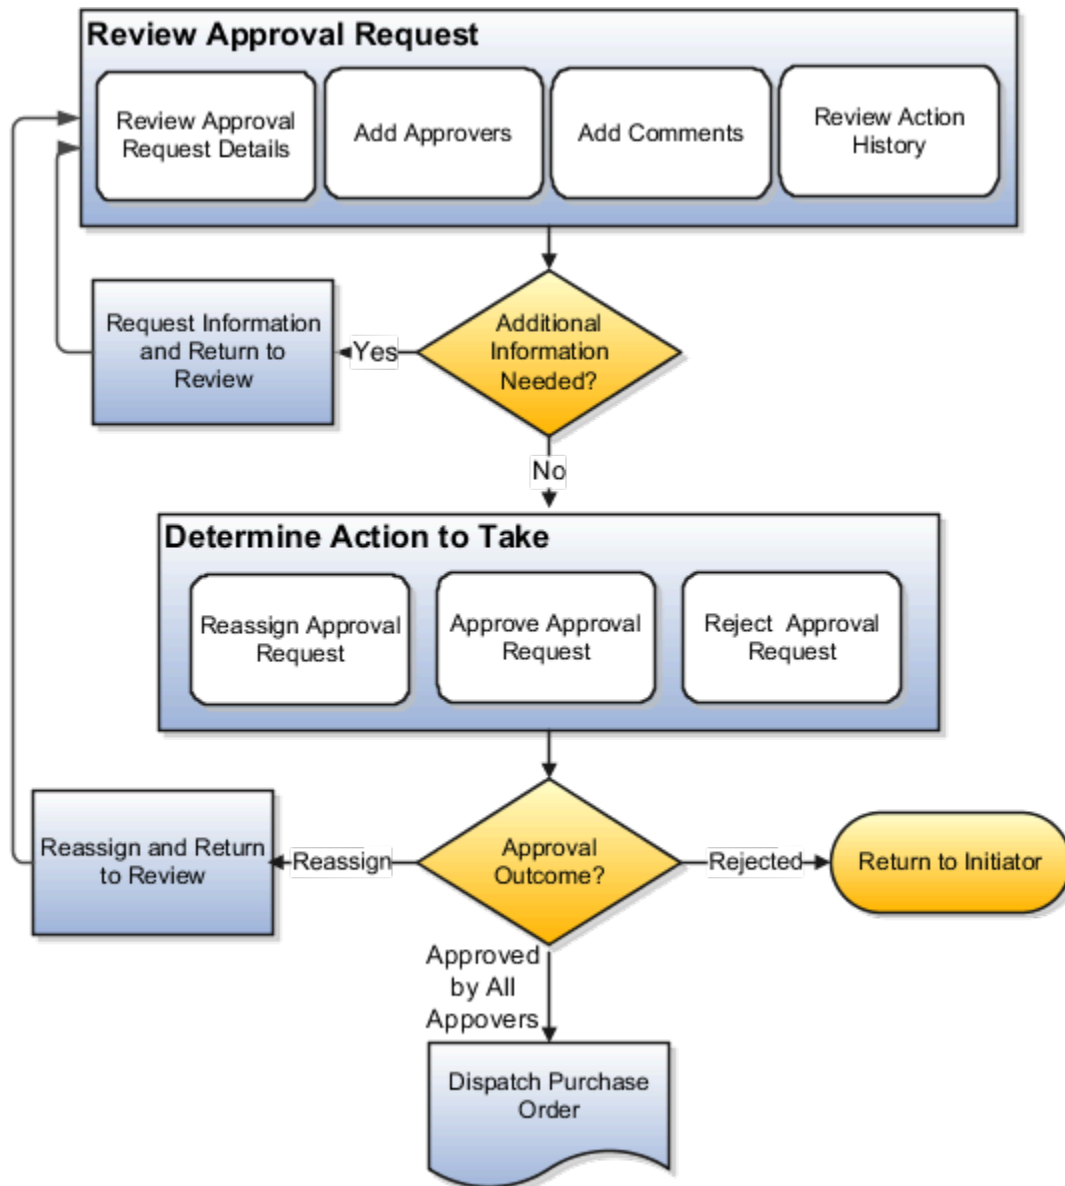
Review Approval Request

Review Approval Request Details

Add Approvers

Add Comments

Review Action History

Request Information and Return to Review

Yes

Additional Information Needed?

No

Determine Action to Take

Reassign Approval Request

Approve Approval Request

Reject Approval Request

Reassign and Return to Review

Reassign

Approval Outcome?

Rejected

Return to Initiator

Approved by All Appovers

Dispatch Purchase Order